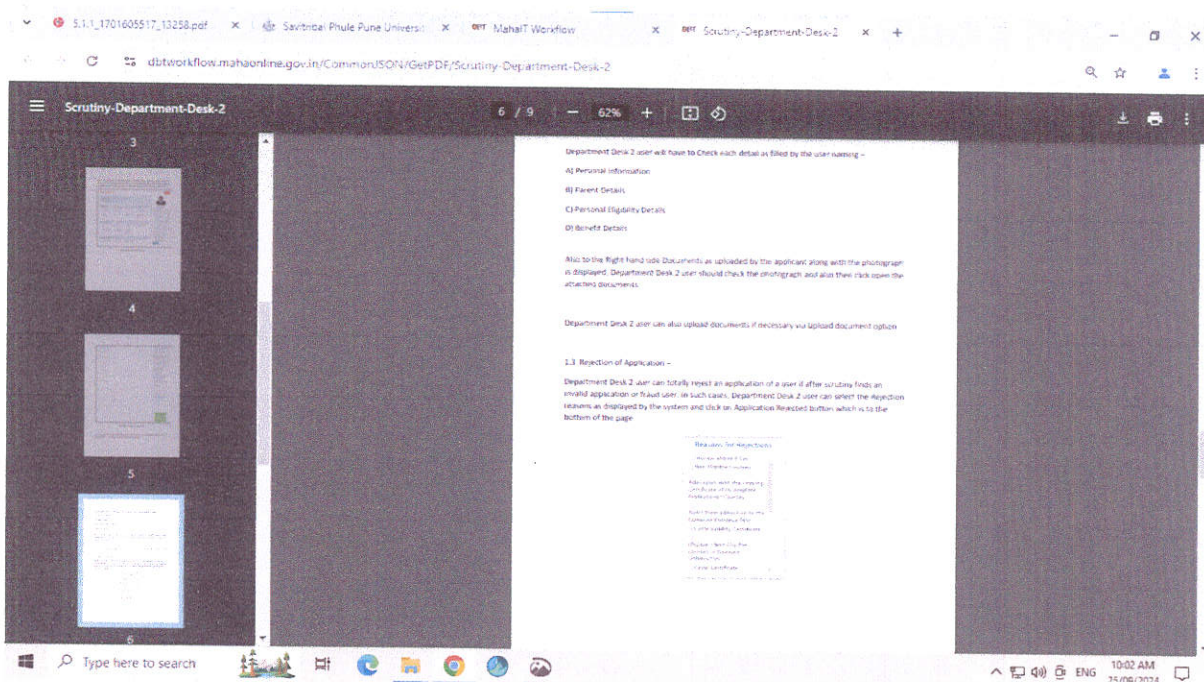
5.1.1_1701605517_13258.pdf × Savitribai Phule Pune Universi × MahaIT Workflow × Scrutiny-Department-Desk-2 × +

dbtworkflow.mahaonline.gov.in/Common/JSON/GetPDF/Scrutiny-Department-Desk-2

Scrutiny-Department-Desk-2 6 / 9 62%

3

4

5

6

Department Desk 2 user will have to Check each detail as filled by the user namely –

A) Personal Information

B) Parent Details

C) Personal Eligibility Details

D) Benefit Details

Also to the Right hand side Documents as uploaded by the applicant along with the photograph is displayed. Department Desk 2 user should check the photograph and also then click open the attached documents.

Department Desk 2 user can also upload documents if necessary via Upload document option

1.3 Rejection of Application –

Department Desk 2 user can totally reject an application of a user if after scrutiny finds an invalid application or fraud user. In such cases, Department Desk 2 user can select the Rejection reasons as displayed by the system and click on Application Rejected button which is to the bottom of the page

Reasons for Rejection

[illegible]

Type here to search

ENG 10:02 AM 25/09/2024